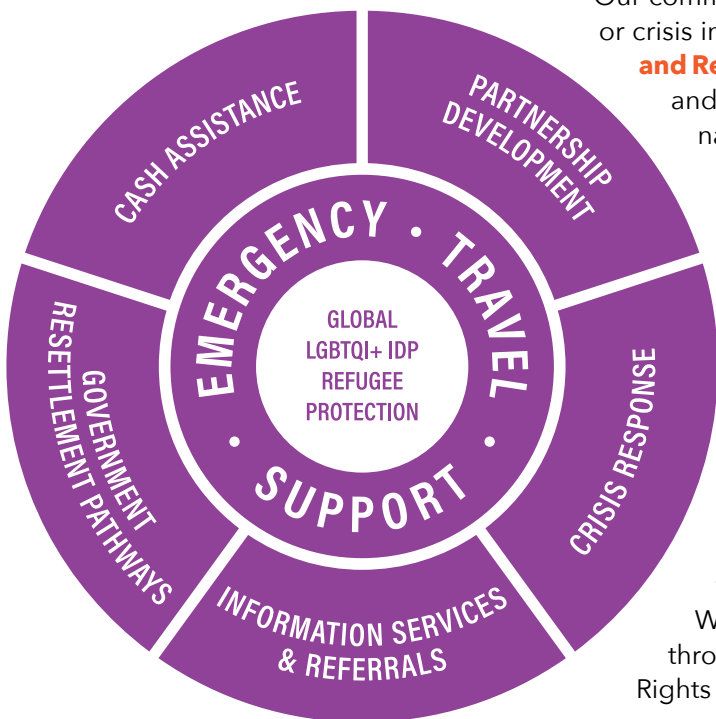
Our comm
or crisis in
and Re
and
na

CASH ASSISTANCE

PARTNERSHIP DEVELOPMENT

CRISIS RESPONSE

INFORMATION SERVICES & REFERRALS

GOVERNMENT RESETTLEMENT PATHWAYS

EMERGENCY • TRAVEL • SUPPORT •

GLOBAL LGBTQI+ IDP REFUGEE PROTECTION

W
thro
Rights